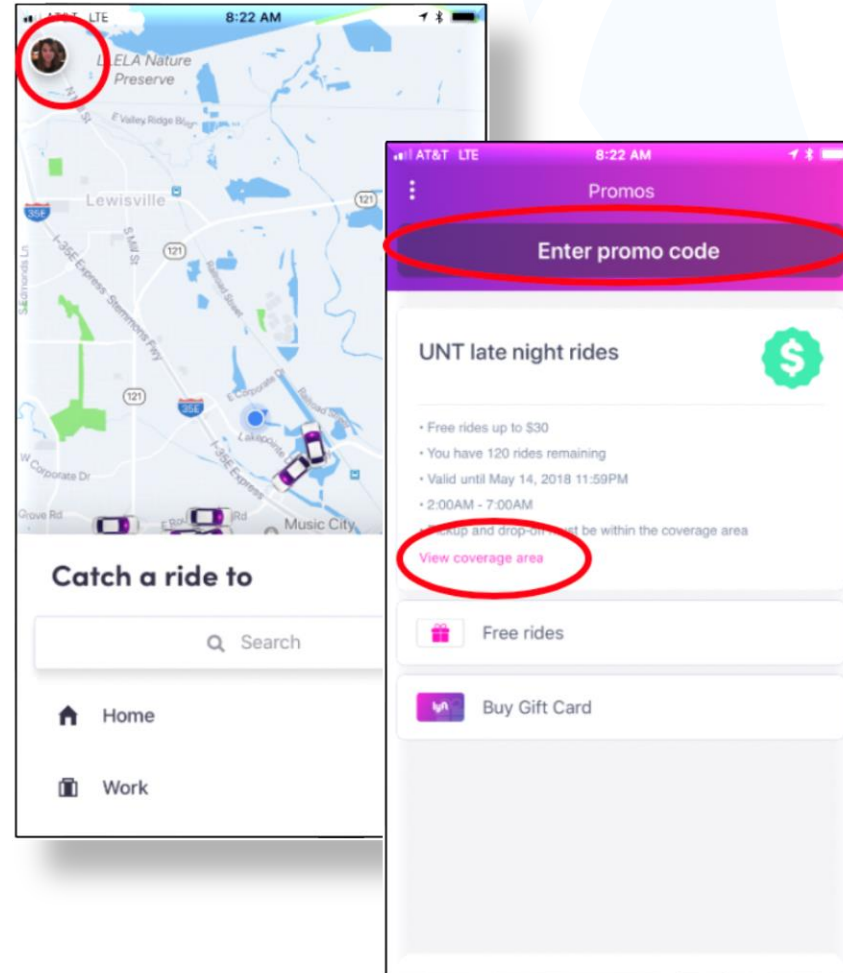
AT&T LTE 8:22 AM

LLELA Nature Preserve

E Valley Ridge Blvd

Lewisville

35E

121

S Mill St

I-35E Express

Stemmons Fwy

121

35E

E Corporate Dr

Lakepointe

W Corporate Dr

Grove Rd

Music City

Catch a ride to

Search

Home

Work

AT&T LTE 8:22 AM

Promos

Enter promo code

UNT late night rides

• Free rides up to $30
• You have 120 rides remaining
• Valid until May 14, 2018 11:59PM
• 2:00AM - 7:00AM
• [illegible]ckup and drop-o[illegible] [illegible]st be within the coverage area

View coverage area

Free rides

Buy Gift Card